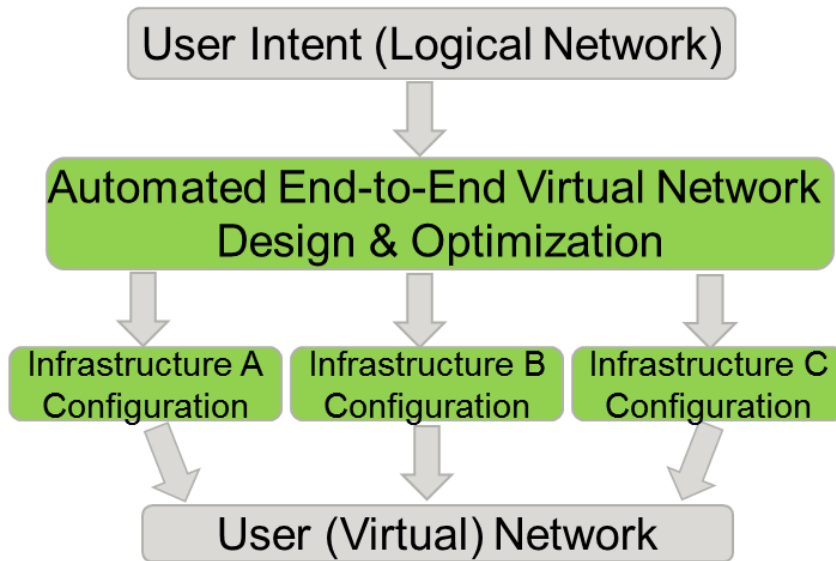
User Intent (Logical Network)

Automated End-to-End Virtual Network Design & Optimization

Infrastructure A Configuration

Infrastructure B Configuration

Infrastructure C Configuration

User (Virtual) Network